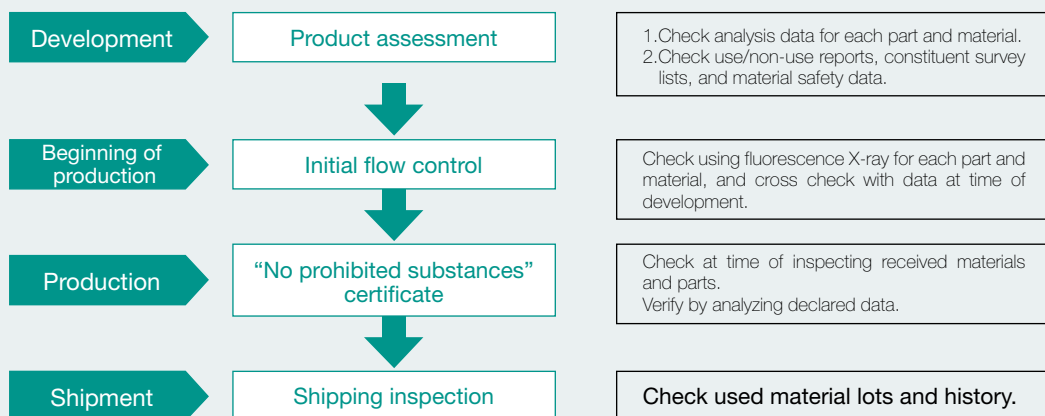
Development

Product assessment

1.Check analysis data for each part and material.
2.Check use/non-use reports, constituent survey lists, and material safety data.

Beginning of production

Initial flow control

Check using fluorescence X-ray for each part and material, and cross check with data at time of development.

Production

“No prohibited substances” certificate

Check at time of inspecting received materials and parts.
Verify by analyzing declared data.

Shipment

Shipping inspection

Check used material lots and history.